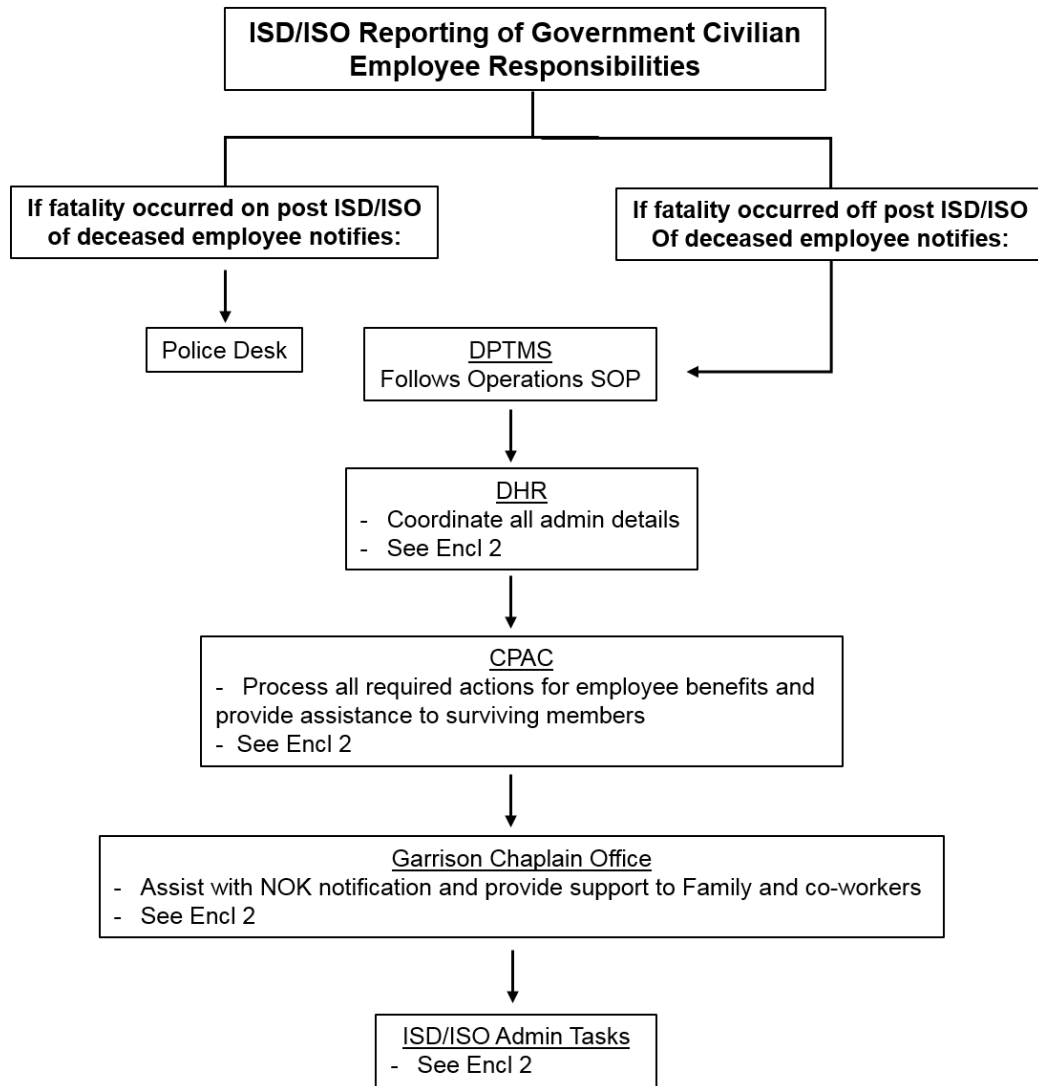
ISD/ISO Reporting of Government Civilian Employee Responsibilities

If fatality occurred on post ISD/ISO of deceased employee notifies:

If fatality occurred off post ISD/ISO Of deceased employee notifies:

Police Desk

DPTMS
Follows Operations SOP

DHR
- Coordinate all admin details
- See Encl 2

CPAC
- Process all required actions for employee benefits and provide assistance to surviving members
- See Encl 2

Garrison Chaplain Office
- Assist with NOK notification and provide support to Family and co-workers
- See Encl 2

ISD/ISO Admin Tasks
- See Encl 2